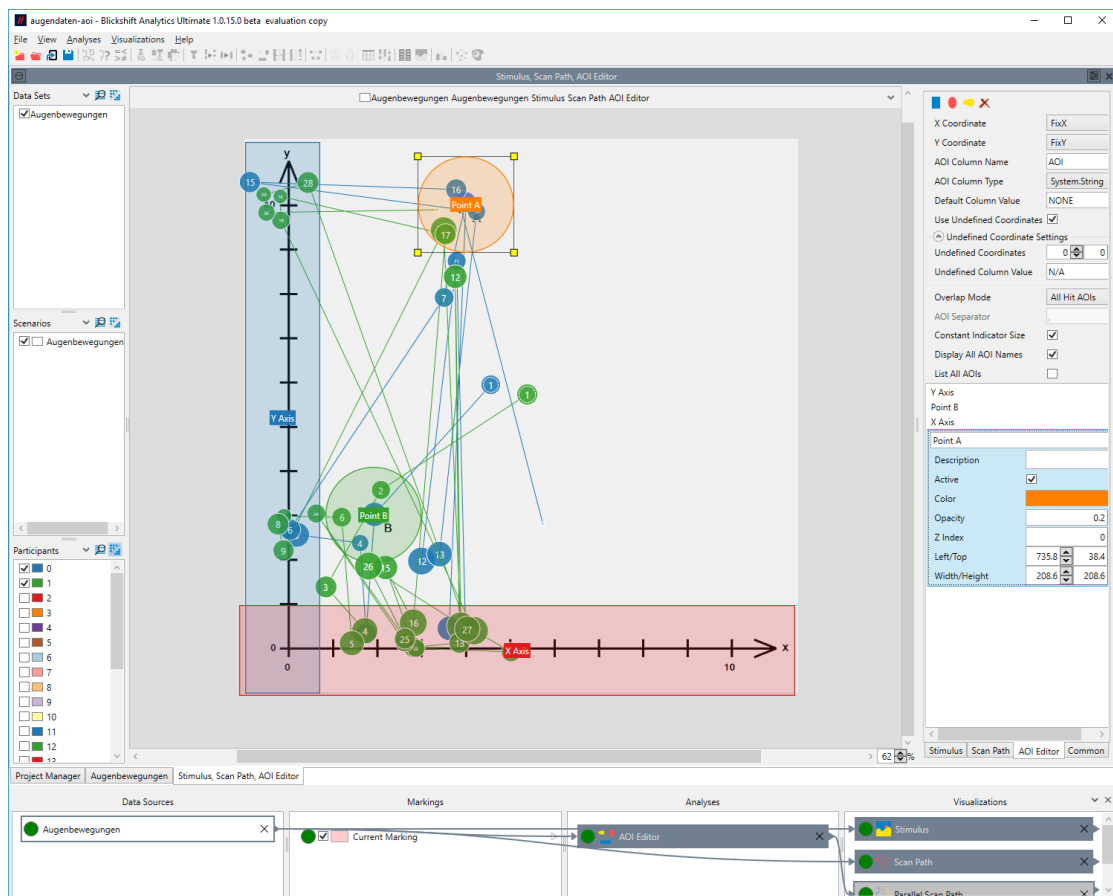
augendaten-aoi - Blickshift Analytics Ultimate 1.0.15.0 beta evaluation copy

File View Analyses Visualizations Help

Stimulus, Scan Path, AOI Editor

Data Sets
Augenbewegungen

Scenarios
Augenbewegungen

Participants
0
1
2
3
4
5
6
7
8
9
10
11
12

Augenbewegungen Augenbewegungen Stimulus Scan Path AOI Editor

y
Y Axis
x
X Axis
Point A
A
Point B
B
0
0
10
15
28
16
17
12
7
1
1
2
6
8
9
4
3
26
15
12
13
16
4
5
25
27
13

X Coordinate | FixX
Y Coordinate | FixY
AOI Column Name | AOI
AOI Column Type | System.String
Default Column Value | NONE
Use Undefined Coordinates
Undefined Coordinate Settings
Undefined Coordinates | 0 | 0
Undefined Column Value | N/A
Overlap Mode | All Hit AOIs
AOI Separator | ,
Constant Indicator Size
Display All AOI Names
List All AOIs

Y Axis
Point B
X Axis
Point A

Description
Active
Color
Opacity | 0.2
Z Index | 0
Left/Top | 735.8 | 38.4
Width/Height | 208.6 | 208.6

Stimulus | Scan Path | AOI Editor | Common

62 %

Project Manager | Augenbewegungen | Stimulus, Scan Path, AOI Editor

Data Sources | Markings | Analyses | Visualizations

Augenbewegungen
Current Marking
AOI Editor
Stimulus
Scan Path
Parallel Scan Path